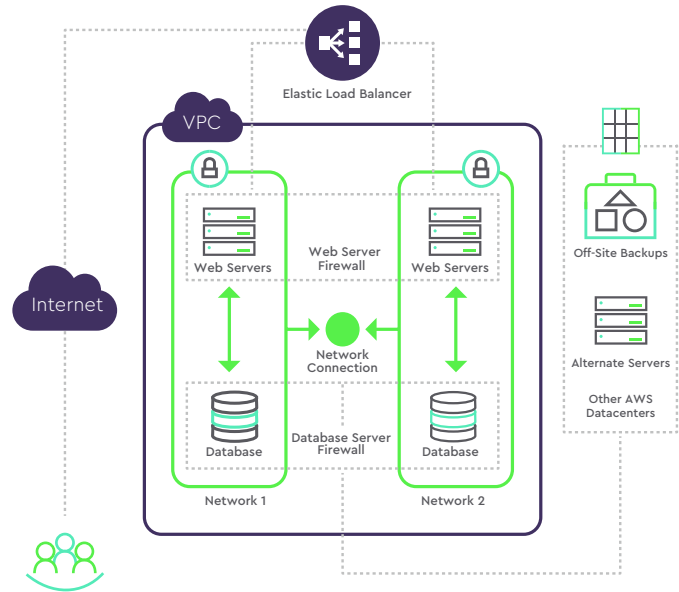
Elastic Load Balancer

VPC

Internet

Web Servers

Web Server Firewall

Web Servers

Network Connection

Database

Database Server Firewall

Database

Network 1

Network 2

Off-Site Backups

Alternate Servers

Other AWS Datacenters